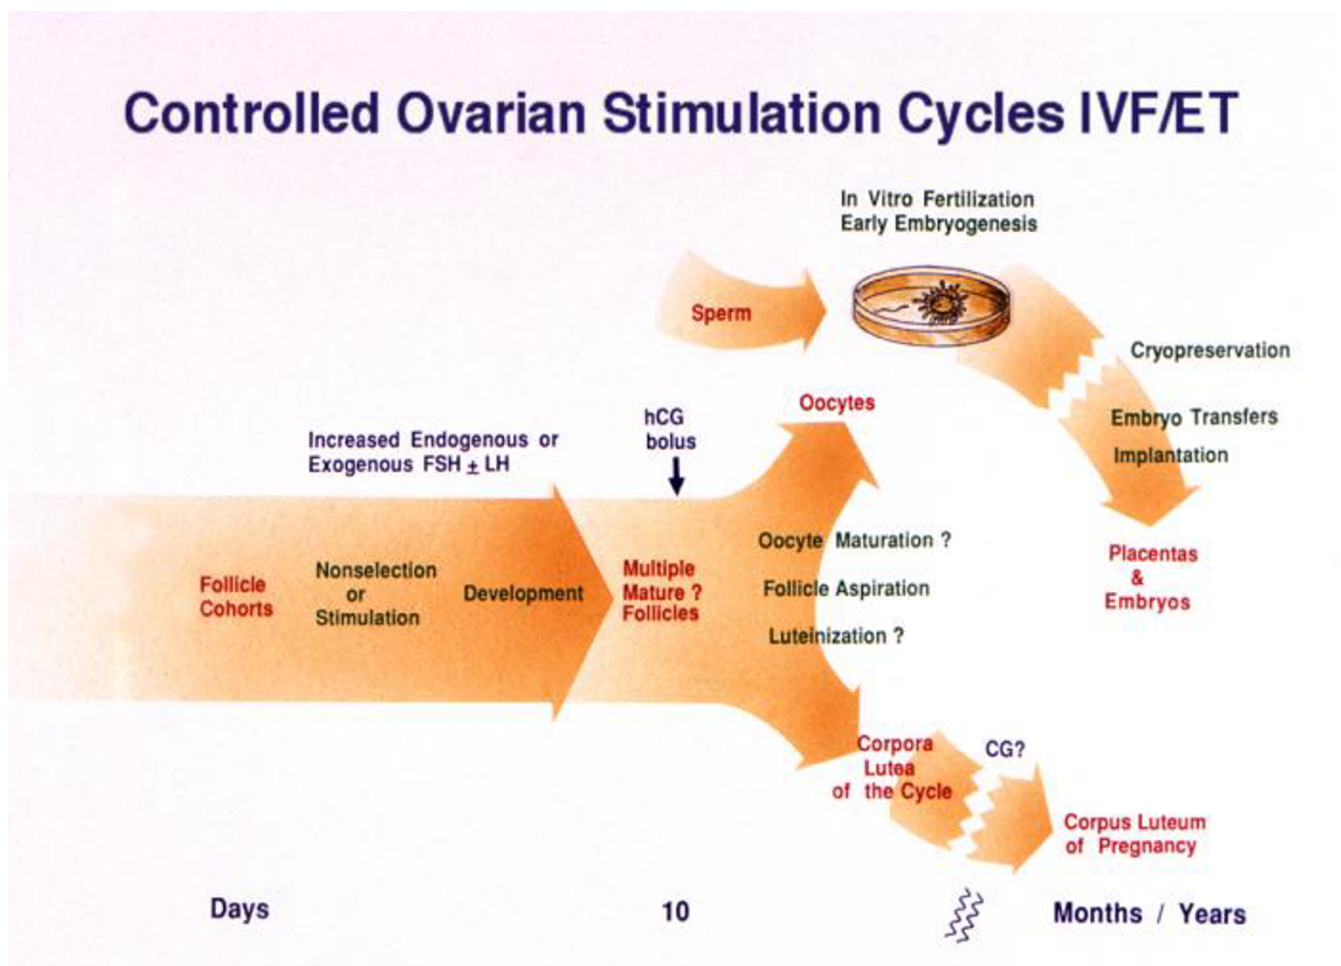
Controlled Ovarian Stimulation Cycles IVF/ET

In Vitro Fertilization
Early Embryogenesis

Sperm

Cryopreservation

Embryo Transfers

Implantation

Oocytes

hCG
bolus

Increased Endogenous or
Exogenous FSH $\pm$ LH

Follicle
Cohorts

Nonselection
or
Stimulation

Development

Multiple
Mature ?
Follicles

Oocyte Maturation ?

Follicle Aspiration

Luteinization ?

Placentas
&
Embryos

Corpora
Lutea
of the Cycle

CG?

Corpus Luteum
of Pregnancy

Days

10

Months / Years